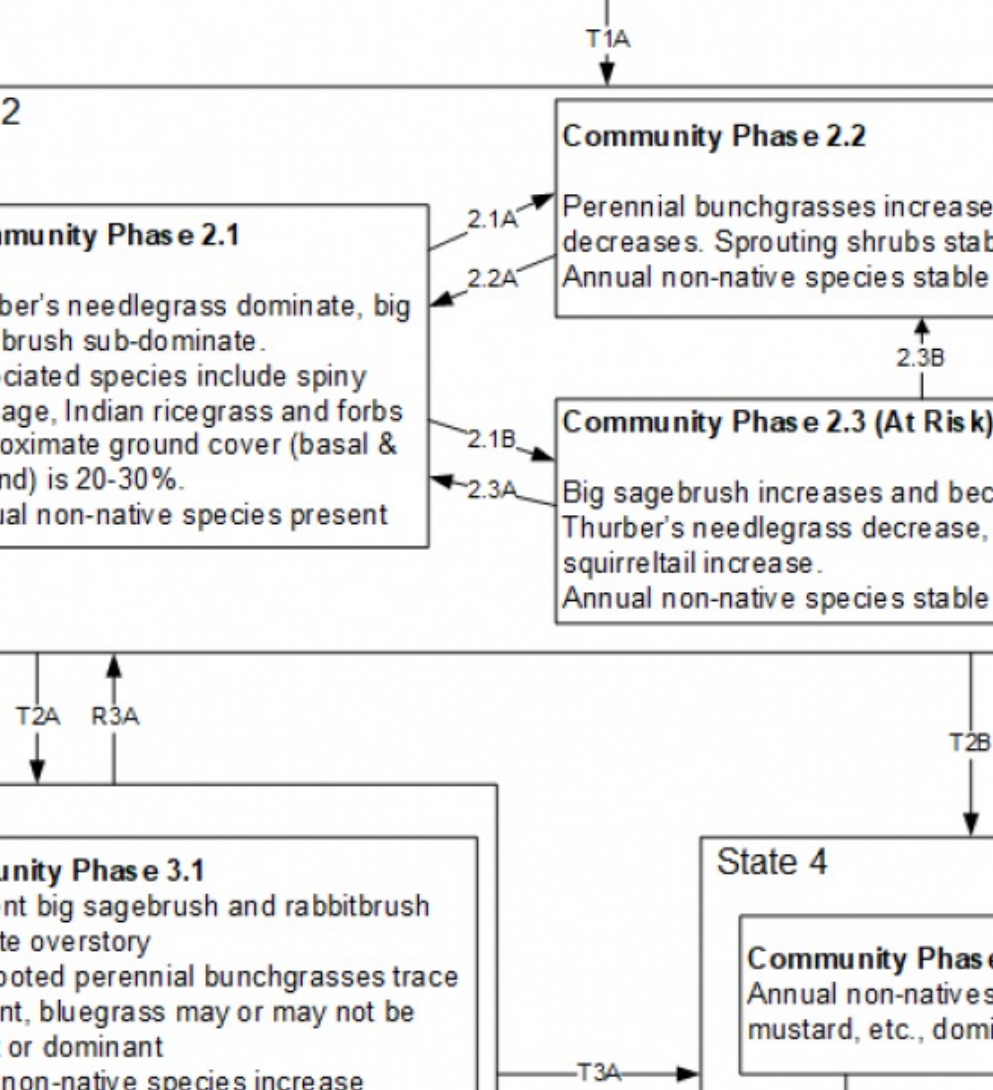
T1A

2

Community Phase 2.2

Perennial bunchgrasses increase decreases. Sprouting shrubs stab Annual non-native species stable

munity Phase 2.1

ber's needlegrass dominate, big brush sub-dominate. ciated species include spiny age, Indian ricegrass and forbs oximate ground cover (basal & nd) is 20-30%. ual non-native species present

2.1A

2.2A

2.3B

2.1B

2.3A

Community Phase 2.3 (At Risk)

Big sagebrush increases and bec Thurber's needlegrass decrease, squirreltail increase. Annual non-native species stable

T2A

R3A

T2B

unity Phase 3.1

nt big sagebrush and rabbitbrush te overstory ooted perennial bunchgrasses trace nt, bluegrass may or may not be t or dominant non-native species increase

State 4

Community Phas Annual non-natives mustard, etc., domi

T3A